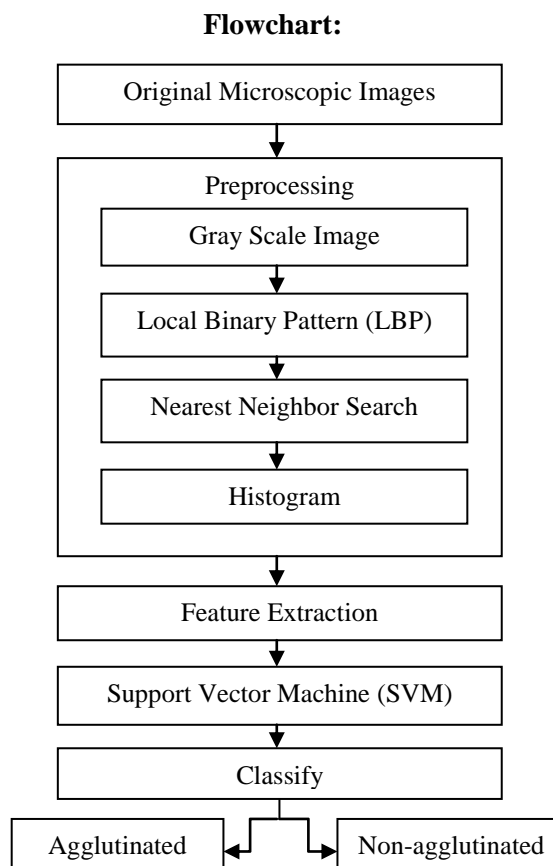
**Flowchart:**

Original Microscopic Images

Preprocessing

Gray Scale Image

Local Binary Pattern (LBP)

Nearest Neighbor Search

Histogram

Feature Extraction

Support Vector Machine (SVM)

Classify

Agglutinated

Non-agglutinated